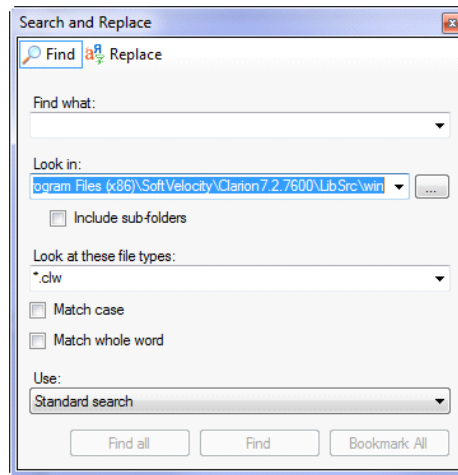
Search and Replace

Find Replace

Find what:

Look in:
ogram Files (x86)\SoftVelocity\Clarion7.2.7600\LibSrc\win ...

Include sub-folders

Look at these file types:
*.clw

Match case

Match whole word

Use:
Standard search

Find all Find Bookmark All